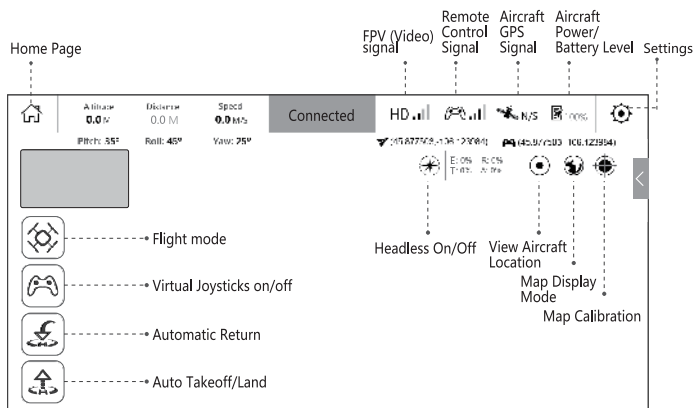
Home Page

FPV (Video) signal

Remote Control Signal

Aircraft GPS Signal

Aircraft Power/ Battery Level

Settings

Altitude 0.0 M

Distance 0.0 M

Speed 0.0 M/S

Connected

HD

N/S

100%

Pitch: 35°

Roll: 45°

Yaw: 25°

(47.877509,-108.123084)

(45.977503 106.123994)

E: 0% R: 0%
T: 0% A: 0%

Flight mode

Virtual Joysticks on/off

Automatic Return

Auto Takeoff/Land

Headless On/Off

View Aircraft Location

Map Display Mode

Map Calibration